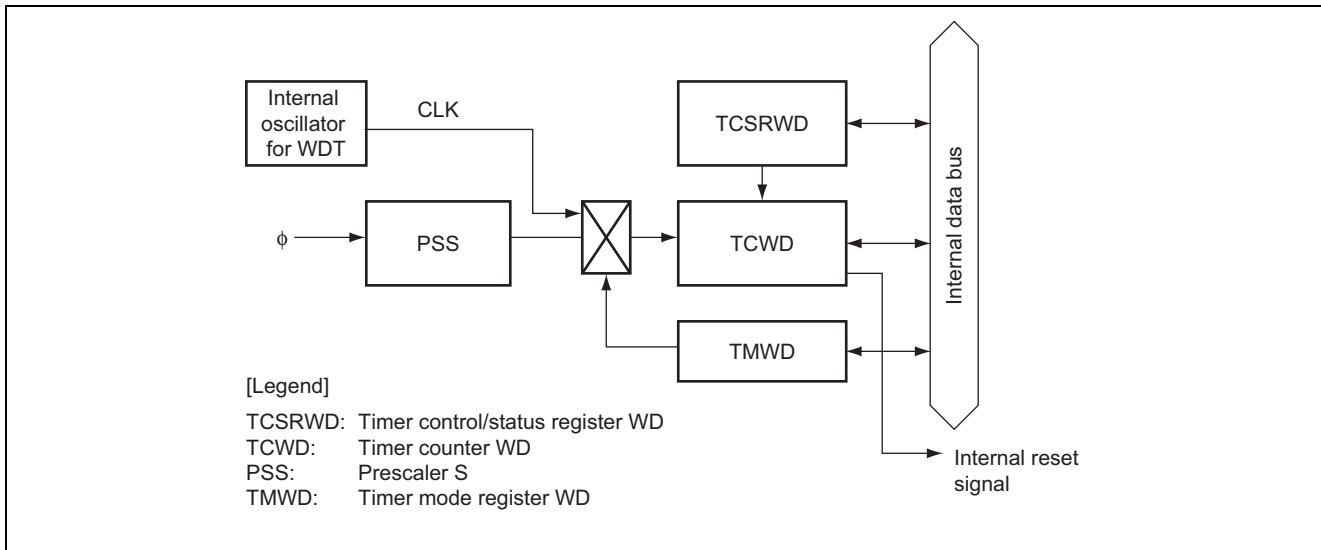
Internal oscillator for WDT

CLK

TCSRWD

$\phi$

PSS

TCWD

TMWD

Internal data bus

[Legend]

TCSRWD: Timer control/status register WD
TCWD: Timer counter WD
PSS: Prescaler S
TMWD: Timer mode register WD

Internal reset signal